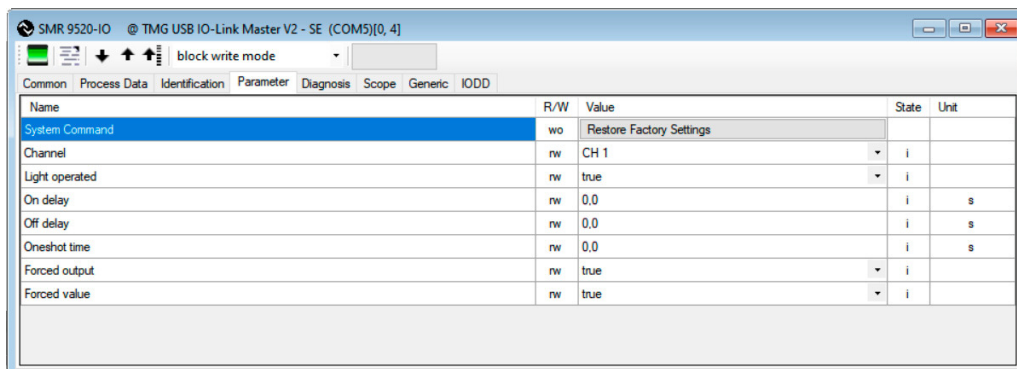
SMR 9520-IO @ TMG USB IO-Link Master V2 - SE (COM5)[0, 4]

block write mode

Common | Process Data | Identification | Parameter | Diagnosis | Scope | Generic | IODD

| Name | R/W | Value | State | Unit |
|---|---|---|---|---|
| System Command | wo | Restore Factory Settings | | |
| Channel | rw | CH 1 | i | |
| Light operated | rw | true | i | |
| On delay | rw | 0,0 | i | s |
| Off delay | rw | 0,0 | i | s |
| Oneshot time | rw | 0,0 | i | s |
| Forced output | rw | true | i | |
| Forced value | rw | true | i | |